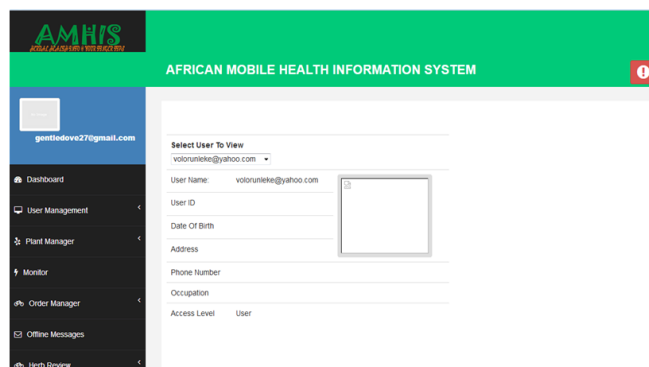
AMHIS
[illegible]

AFRICAN MOBILE HEALTH INFORMATION SYSTEM

gentledove27@gmail.com

Dashboard
User Management
Plant Manager
Monitor
Order Manager
Offline Messages
Herb Review

Select User To View
volorunleke@yahoo.com

| | |
|---|---|
| User Name: | volorunleke@yahoo.com |
| User ID | |
| Date Of Birth | |
| Address | |
| Phone Number | |
| Occupation | |
| Access Level | User |